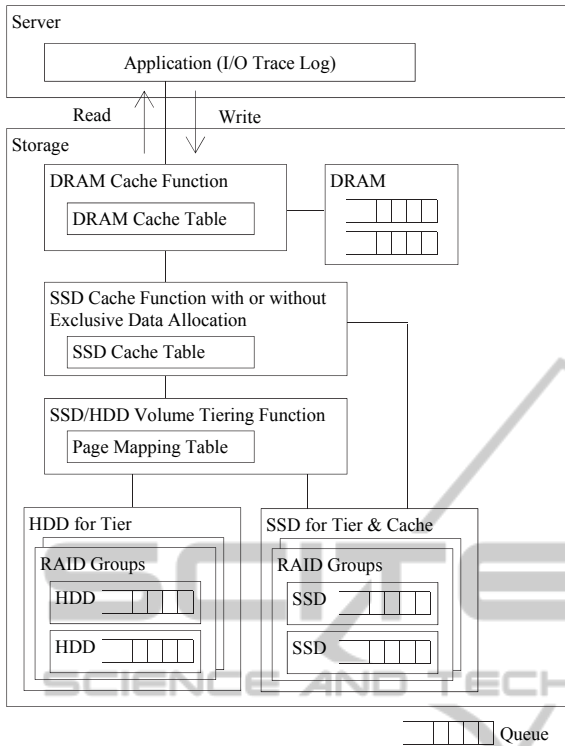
Server

Application (I/O Trace Log)

Read

Write

Storage

DRAM Cache Function

DRAM Cache Table

DRAM

SSD Cache Function with or without Exclusive Data Allocation

SSD Cache Table

SSD/HDD Volume Tiering Function

Page Mapping Table

HDD for Tier

RAID Groups

HDD

HDD

SSD for Tier & Cache

RAID Groups

SSD

SSD

SCIENCE AND TECH

Queue